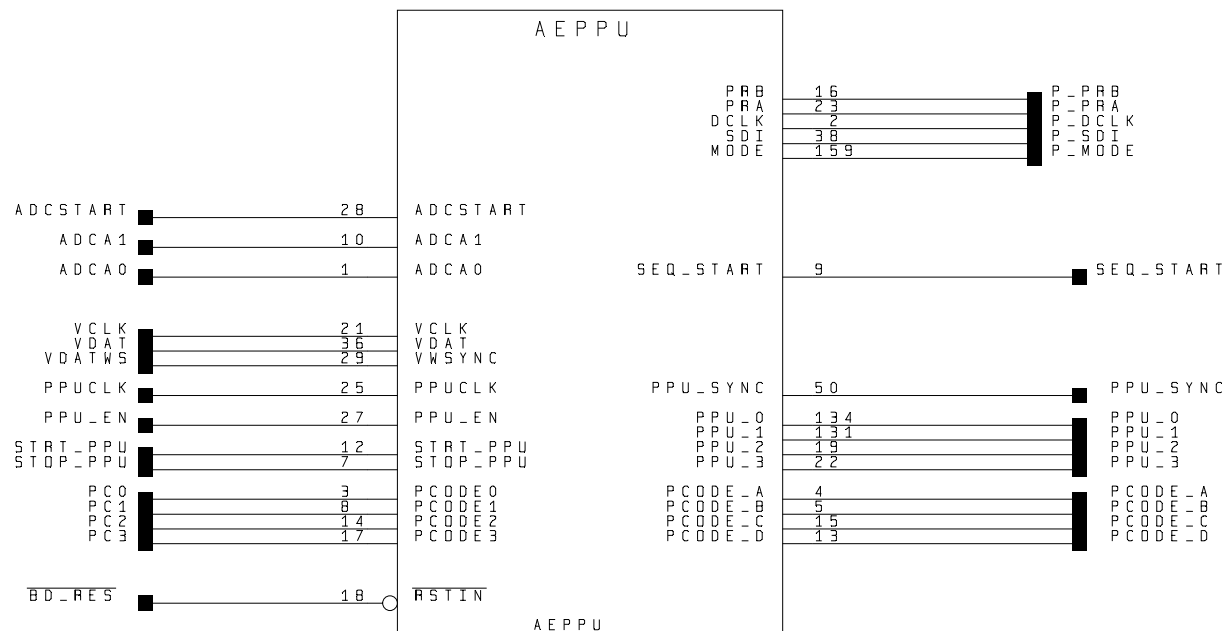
AEPPU

PRB 16 P_PRB
PRA 23 P_PRA
DCLK 2 P_DCLK
SDI 38 P_SDI
MODE 159 P_MODE

ADCSTART 28 ADCSTART
ADCA1 10 ADCA1
ADCA0 1 ADCA0
SEQ_START 9 SEQ_START

VCLK 21 VCLK
VDAT 36 VDAT
VDATWS 29 VWSYNC
PPUCLK 25 PPUCLK
PPU_SYNC 50 PPU_SYNC
PPU_EN 27 PPU_EN
PPU_0 134 PPU_0
PPU_1 131 PPU_1
STRT_PPU 12 STRT_PPU
PPU_2 19 PPU_2
STOP_PPU 7 STOP_PPU
PPU_3 22 PPU_3
PC0 3 PCODE0
PCODE_A 4 PCODE_A
PC1 8 PCODE1
PCODE_B 5 PCODE_B
PC2 14 PCODE2
PCODE_C 15 PCODE_C
PC3 17 PCODE3
PCODE_D 13 PCODE_D

$\overline{BD\_RES}$ 18 $\overline{RSTIN}$

AEPPU